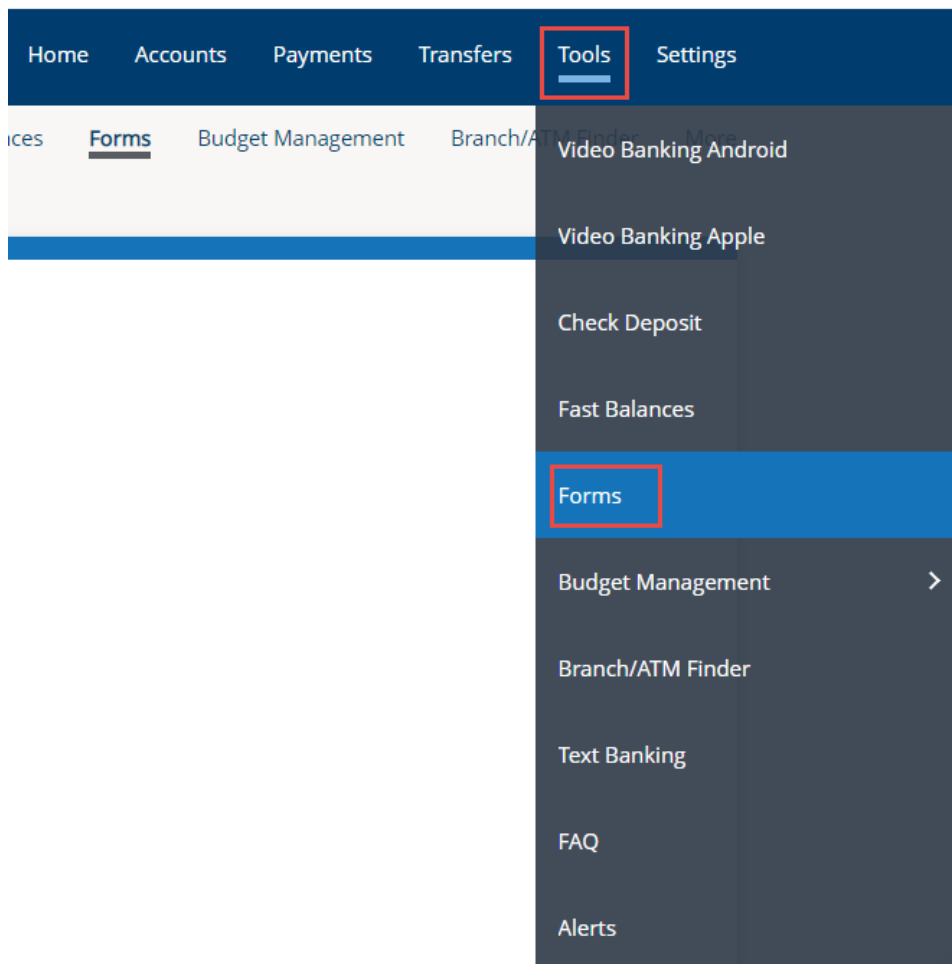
Home Accounts Payments Transfers Tools Settings

nces Forms Budget Management Branch/ATM Finder More

Video Banking Android

Video Banking Apple

Check Deposit

Fast Balances

Forms

Budget Management >

Branch/ATM Finder

Text Banking

FAQ

Alerts